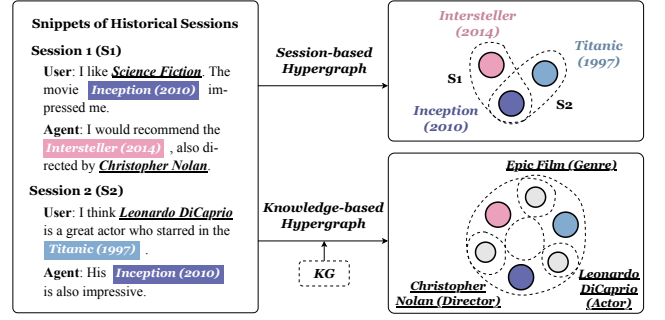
Snippets of Historical Sessions

Session 1 (S1)

User: I like Science Fiction. The movie Inception (2010) impressed me.

Agent: I would recommend the Intersteller (2014), also directed by Christopher Nolan.

Session 2 (S2)

User: I think Leonardo DiCaprio is a great actor who starred in the Titanic (1997).

Agent: His Inception (2010) is also impressive.

Session-based Hypergraph

Knowledge-based Hypergraph

KG

Intersteller (2014)

Titanic (1997)

S1

S2

Inception (2010)

Epic Film (Genre)

Christopher Nolan (Director)

Leonardo DiCaprio (Actor)